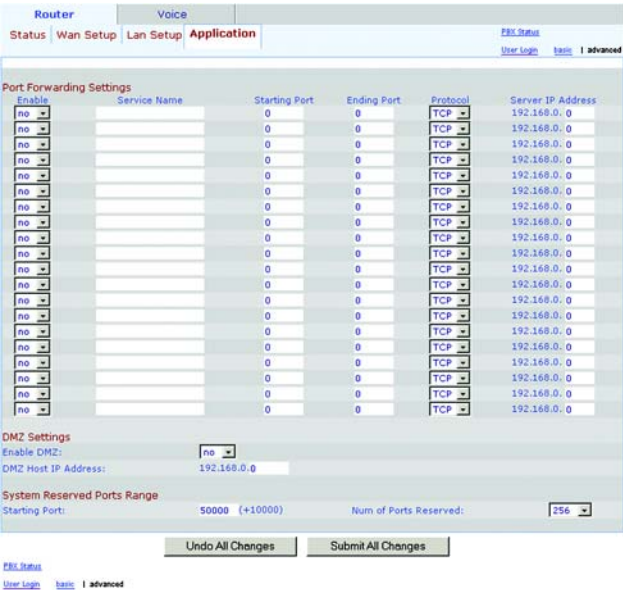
Router | Voice

Status | Wan Setup | Lan Setup | Application

PBX Status

User Login basic | advanced

Port Forwarding Settings

| Enable | Service Name | Starting Port | Ending Port | Protocol | Server IP Address |
|---|---|---|---|---|---|
| no | | 0 | 0 | TCP | 192.168.0. 0 |
| no | | 0 | 0 | TCP | 192.168.0. 0 |
| no | | 0 | 0 | TCP | 192.168.0. 0 |
| no | | 0 | 0 | TCP | 192.168.0. 0 |
| no | | 0 | 0 | TCP | 192.168.0. 0 |
| no | | 0 | 0 | TCP | 192.168.0. 0 |
| no | | 0 | 0 | TCP | 192.168.0. 0 |
| no | | 0 | 0 | TCP | 192.168.0. 0 |
| no | | 0 | 0 | TCP | 192.168.0. 0 |
| no | | 0 | 0 | TCP | 192.168.0. 0 |
| no | | 0 | 0 | TCP | 192.168.0. 0 |
| no | | 0 | 0 | TCP | 192.168.0. 0 |
| no | | 0 | 0 | TCP | 192.168.0. 0 |
| no | | 0 | 0 | TCP | 192.168.0. 0 |
| no | | 0 | 0 | TCP | 192.168.0. 0 |
| no | | 0 | 0 | TCP | 192.168.0. 0 |
| no | | 0 | 0 | TCP | 192.168.0. 0 |
| no | | 0 | 0 | TCP | 192.168.0. 0 |
| no | | 0 | 0 | TCP | 192.168.0. 0 |
| no | | 0 | 0 | TCP | 192.168.0. 0 |

DMZ Settings

Enable DMZ: no

DMZ Host IP Address: 192.168.0.0

System Reserved Ports Range

Starting Port: 50000 (+10000) Num of Ports Reserved: 256

Undo All Changes | Submit All Changes

PBX Status

User Login basic | advanced